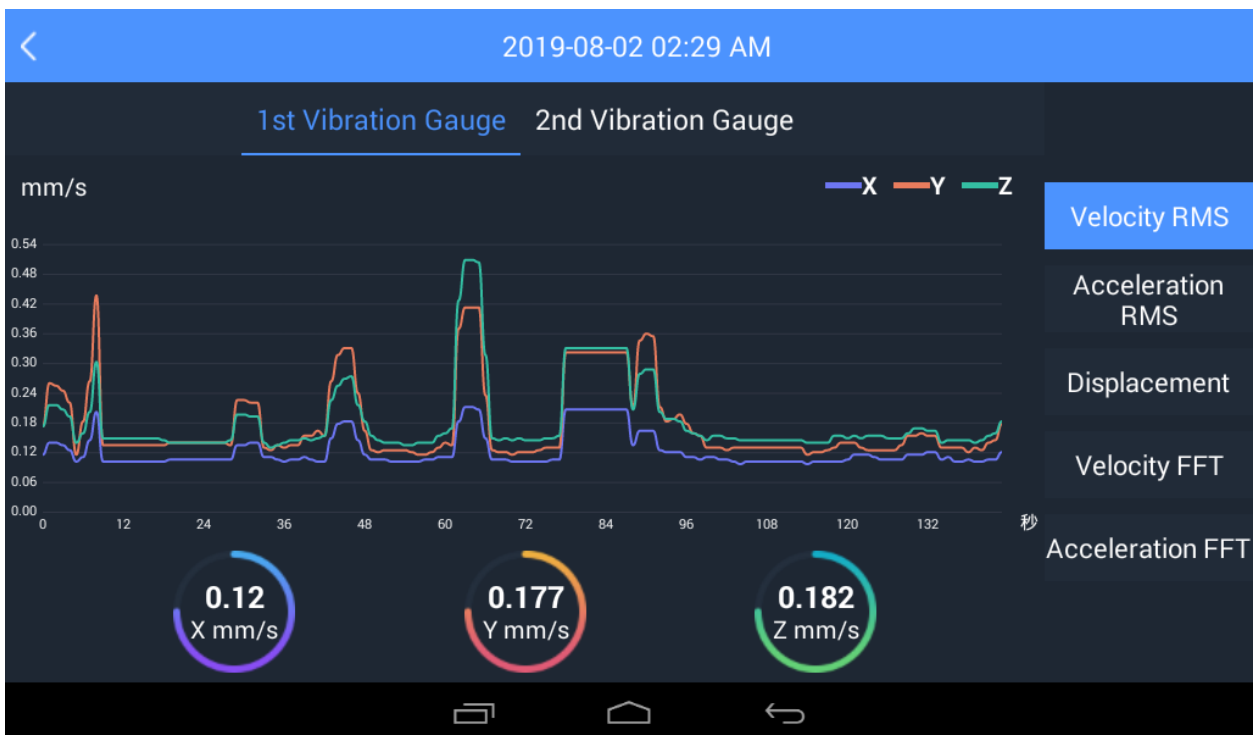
2019-08-02 02:29 AM

1st Vibration Gauge 2nd Vibration Gauge

mm/s

X Y Z

0.54
0.48
0.42
0.36
0.30
0.24
0.18
0.12
0.06
0.00

0 12 24 36 48 60 72 84 96 108 120 132 秒

0.12
X mm/s

0.177
Y mm/s

0.182
Z mm/s

Velocity RMS

Acceleration RMS

Displacement

Velocity FFT

Acceleration FFT